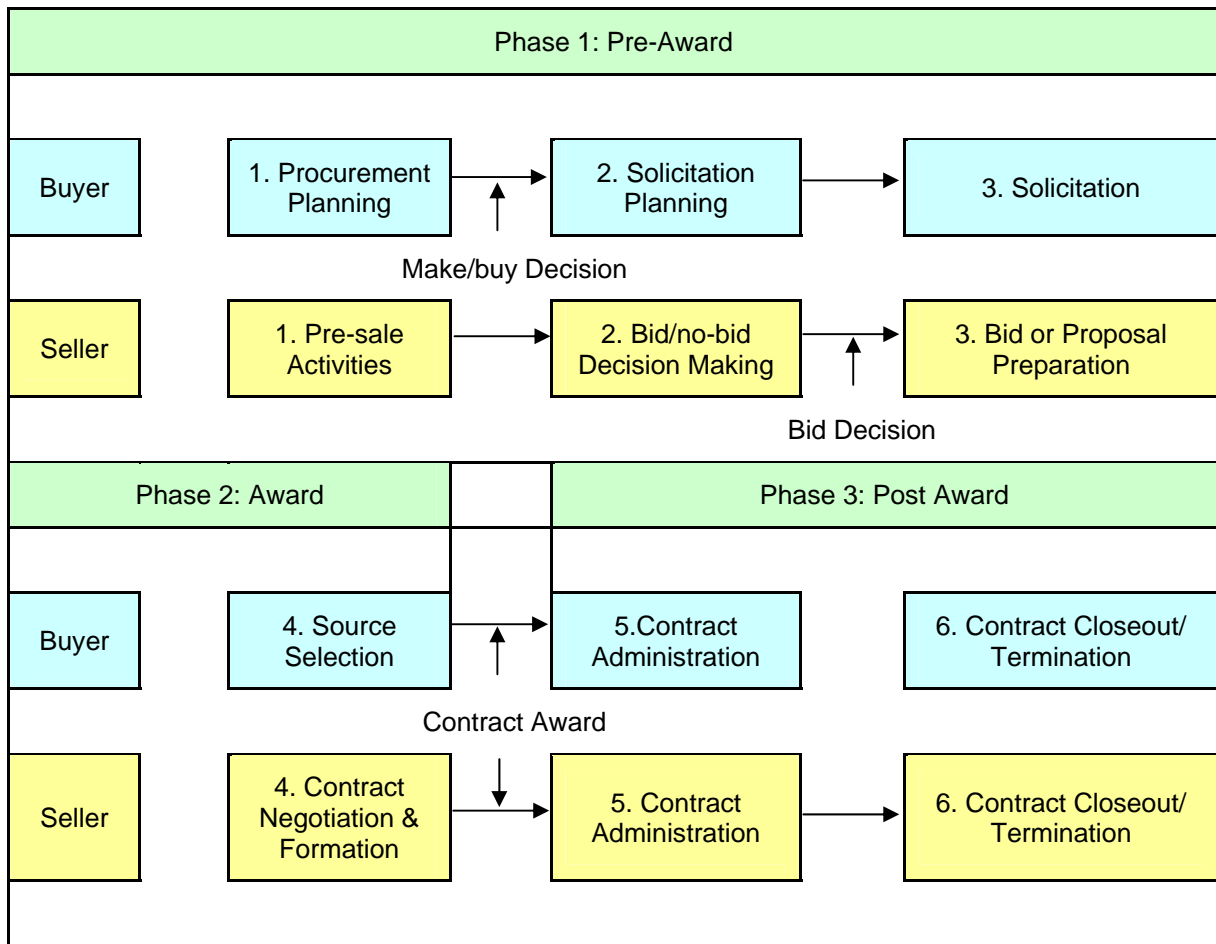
Phase 1: Pre-Award

Buyer

1. Procurement Planning

2. Solicitation Planning

3. Solicitation

Make/buy Decision

Seller

1. Pre-sale Activities

2. Bid/no-bid Decision Making

3. Bid or Proposal Preparation

Bid Decision

Phase 2: Award

Phase 3: Post Award

Buyer

4. Source Selection

5.Contract Administration

6. Contract Closeout/ Termination

Contract Award

Seller

4. Contract Negotiation & Formation

5. Contract Administration

6. Contract Closeout/ Termination